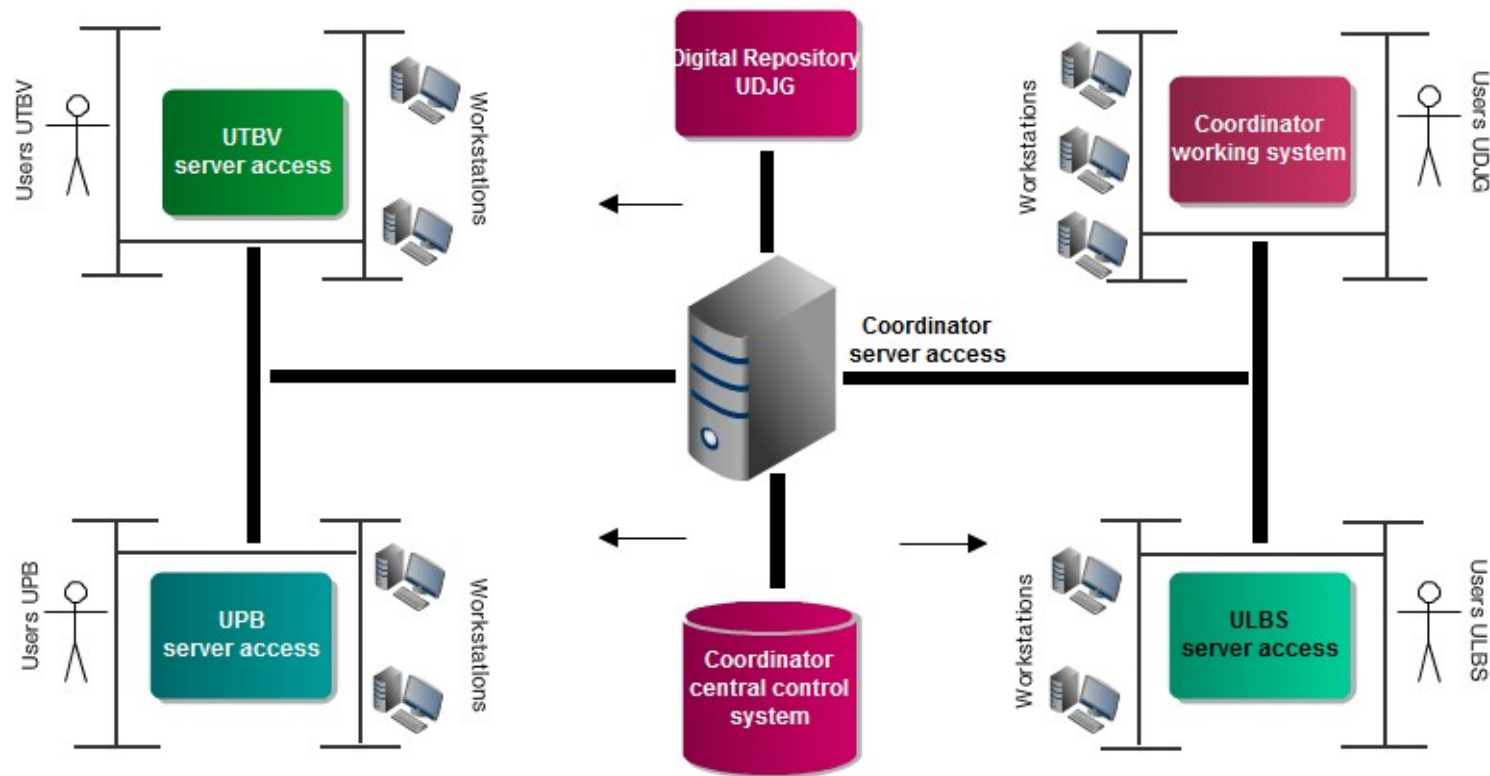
Users UTBV

UTBV server access

Workstations

Digital Repository UDJG

Workstations

Coordinator working system

Users UDJG

Coordinator server access

Users UPB

UPB server access

Workstations

Coordinator central control system

Workstations

ULBS server access

Users ULBS